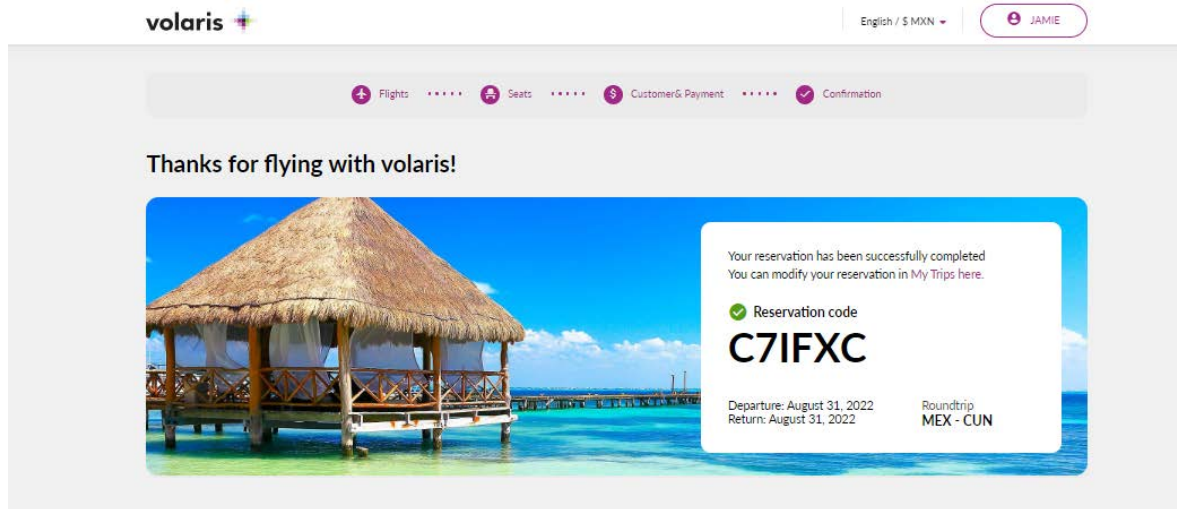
volaris

English / $ MXN

JAMIE

Flights

Seats

Customer& Payment

Confirmation

Thanks for flying with volaris!

Your reservation has been successfully completed
You can modify your reservation in My Trips here.

Reservation code

C7IFXC

Departure: August 31, 2022
Return: August 31, 2022

Roundtrip
MEX - CUN